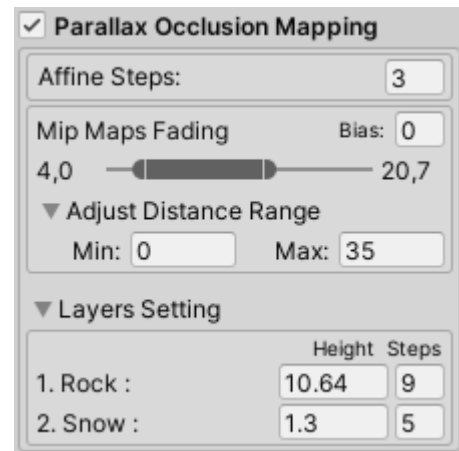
✓ Parallax Occlusion Mapping

Affine Steps: 3

Mip Maps Fading Bias: 0

4,0 20,7

▼ Adjust Distance Range

Min: 0 Max: 35

▼ Layers Setting

| | Height | Steps |
|---|---|---|
| 1. Rock : | 10.64 | 9 |
| 2. Snow : | 1.3 | 5 |